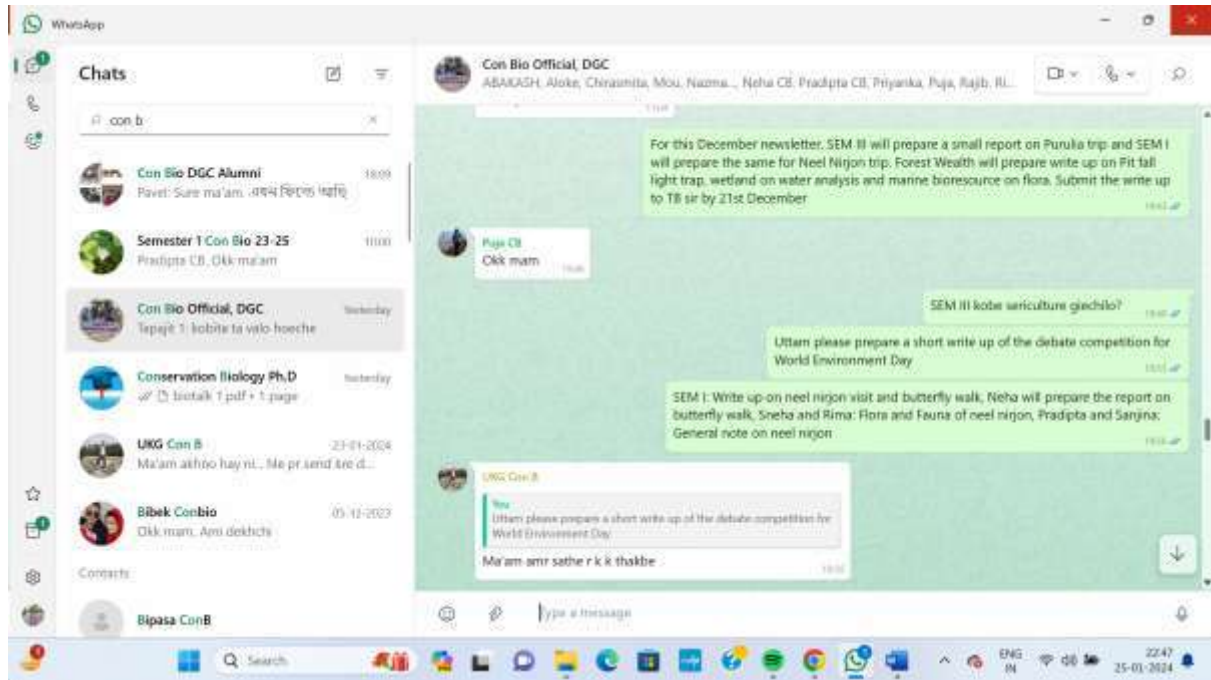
WhatsApp

Chats

con b

Con Bio DGC Alumni 18:09
Pavel: Sure ma'am. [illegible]

Semester 1 Con Bio 23-25 10:00
Pradipta CB: Okk ma'am

Con Bio Official, DGC Yesterday
Tapajit 1: kobita ta valo hoeche

Conservation Biology Ph.D Yesterday
biotalk 1.pdf • 1 page

UKG Con B 23-01-2024
Ma'am akhoo hay ni... Me pr send kre d...

Bibek Conbio 05-12-2023
Okk mam. Ami dekhchi

Contacts

Bipasa ConB

Con Bio Official, DGC
ABAKASH, Aloke, Chirasmita, Mou, Nazma..., Neha CB, Pradipta CB, Priyanka, Puja, Rajib, Ri...

For this December newsletter, SEM III will prepare a small report on Purulia trip and SEM I will prepare the same for Neel Nirjon trip. Forest Wealth will prepare write up on Pit fall light trap, wetland on water analysis and marine bioresource on flora. Submit the write up to TB sir by 21st December

Puja CB
Okk mam

SEM III kobe sericulture giechilo?

Uttam please prepare a short write up of the debate competition for World Environment Day

SEM I: Write up on neel nirjon visit and butterfly walk, Neha will prepare the report on butterfly walk, Sneha and Rima: Flora and Fauna of neel nirjon, Pradipta and Sanjina: General note on neel nirjon

UKG Con B
You
Uttam please prepare a short write up of the debate competition for World Environment Day
Ma'am amr sathe r k k thakbe

Type a message

Search

ENG IN 22:47 25-01-2024